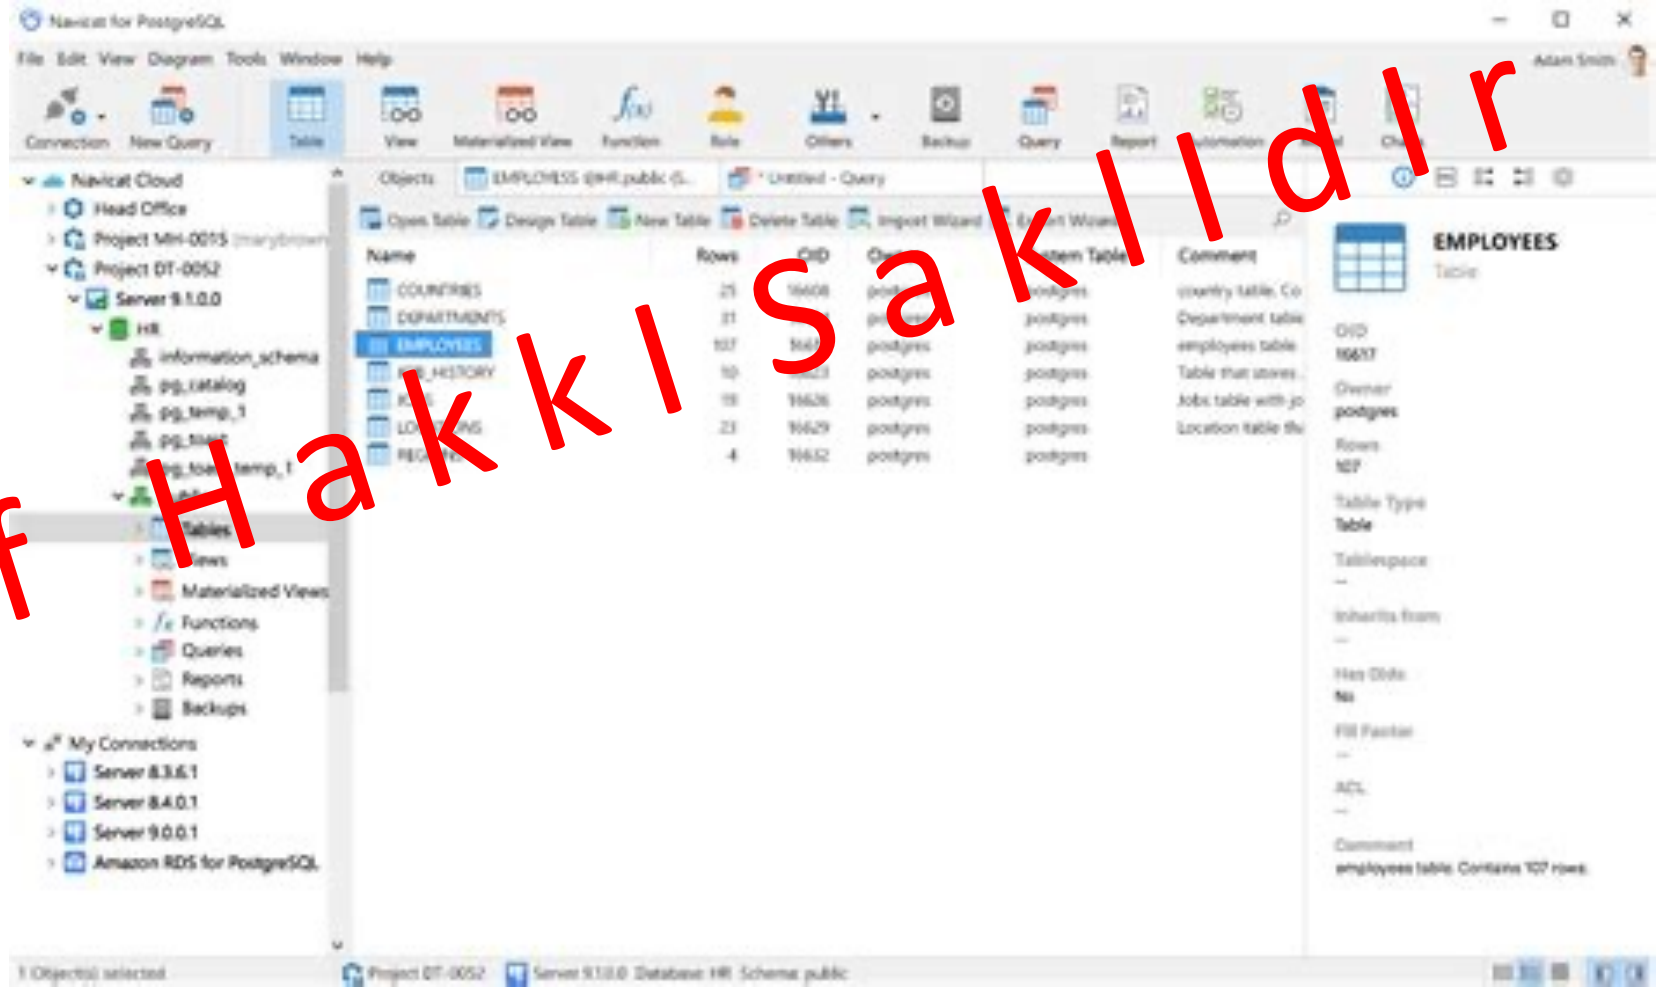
Navicat for PostgreSQL

File Edit View Diagram Tools Window Help

Adam Smith

Connection New Query Table View Materialized View Function Role Others Backup Query Report Automation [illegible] Ch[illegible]

Navicat Cloud
Head Office
Project MH-0015 (marybrown)
Project DT-0052
Server 9.1.0.0
HR
information_schema
pg_catalog
pg_temp_1
pg_t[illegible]
pg_toa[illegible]temp_1
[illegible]
Tables
Views
Materialized Views
Functions
Queries
Reports
Backups
My Connections
Server 8.3.6.1
Server 8.4.0.1
Server 9.0.0.1
Amazon RDS for PostgreSQL

Objects EMPLOYEES @HR.public (S... * Untitled - Query

Open Table Design Table New Table Delete Table Import Wizard E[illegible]t Wizard

| Name | Rows | OID | Ow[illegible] | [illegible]tem Table | Comment |
|---|---|---|---|---|---|
| COUNTRIES | 25 | 16608 | post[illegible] | postgres | country table. Co |
| DEPARTMENTS | 31 | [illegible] | p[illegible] | postgres | Department table |
| EMPLOYEES | 107 | 1661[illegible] | postgres | postgres | employees table |
| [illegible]_HISTORY | 10 | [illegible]623 | postgres | postgres | Table that stores |
| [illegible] | 19 | 16626 | postgres | postgres | Jobs table with jo |
| LO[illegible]NS | 23 | 16629 | postgres | postgres | Location table tha |
| RE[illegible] | 4 | 16632 | postgres | postgres | |

EMPLOYEES
Table

OID
16617
Owner
postgres
Rows
107
Table Type
Table
Tablespace
--
Inherits from
--
Has OIDs
No
Fill Factor
--
ACL
--
Comment
employees table. Contains 107 rows.

1 Object(s) selected Project DT-0052 Server 9.1.0.0 Database: HR Schema: public

f Hakkı Saklıdır